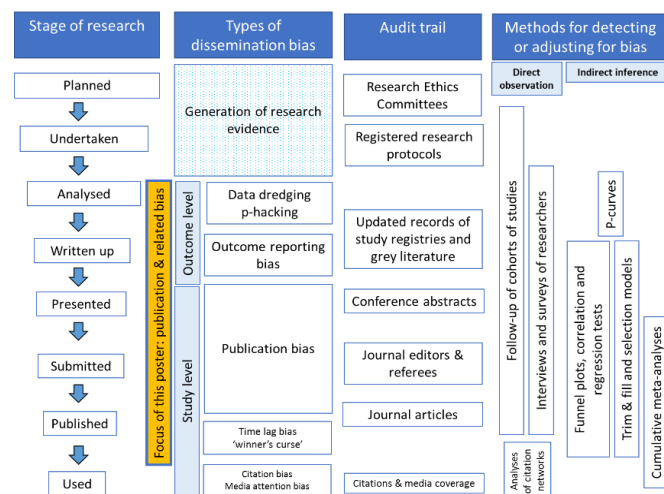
| Stage of research | Types of dissemination bias | Audit trail | Methods for detecting or adjusting for bias |
|---|---|---|---|

Stage of research

Planned

Undertaken

Analysed

Written up

Presented

Submitted

Published

Used

Types of dissemination bias

Generation of research evidence

Focus of this poster: publication & related bias

Outcome level

Data dredging p-hacking

Outcome reporting bias

Study level

Publication bias

Time lag bias 'winner's curse'

Citation bias Media attention bias

Audit trail

Research Ethics Committees

Registered research protocols

Updated records of study registries and grey literature

Conference abstracts

Journal editors & referees

Journal articles

Citations & media coverage

Methods for detecting or adjusting for bias

Direct observation

Indirect inference

Follow-up of cohorts of studies

Interviews and surveys of researchers

Analyses of citation networks

P-curves

Funnel plots, correlation and regression tests

Trim & fill and selection models

Cumulative meta-analyses